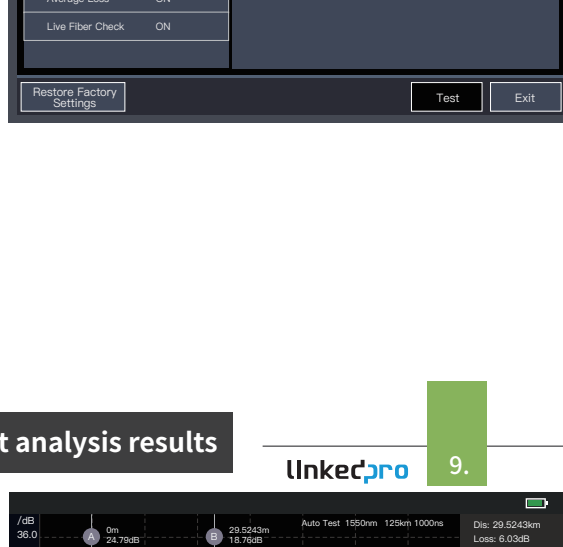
Average Loss ON
Live Fiber Check ON
Restore Factory Settings
Test
Exit

t analysis results

linkedpro

9.

/dB
36.0
A 0m 24.79dB
B 29.5243m 18.76dB
Auto Test 1550nm 125km 1000ns
Dis: 29.5243km
Loss: 6.03dB